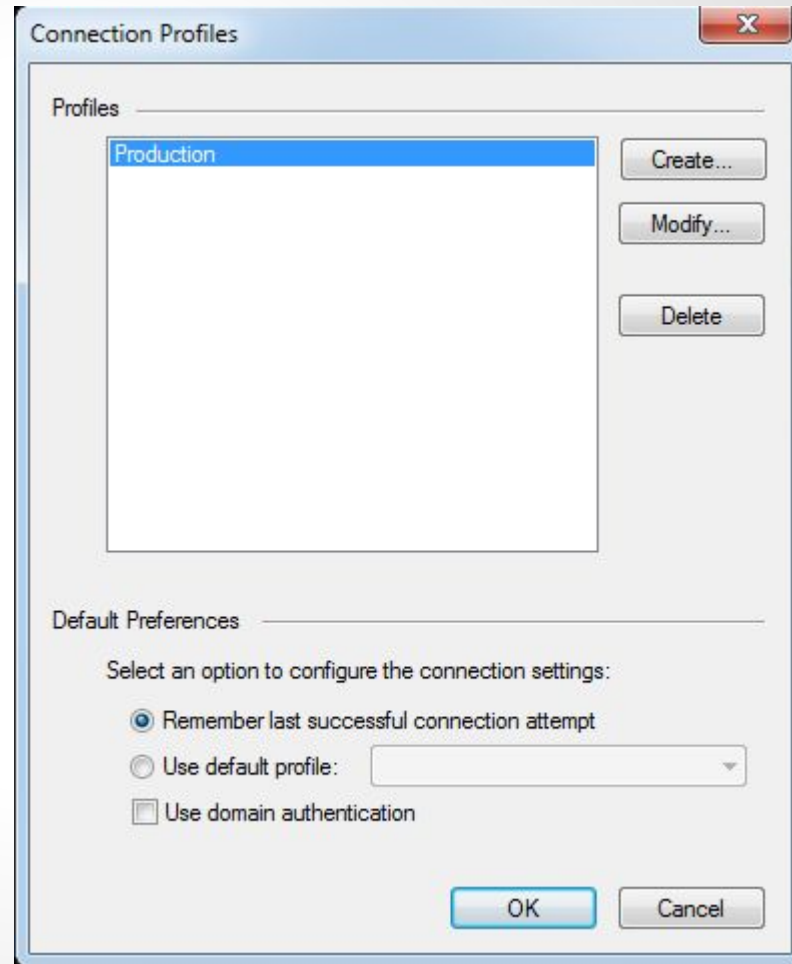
Connection Profiles

Profiles

Production

Create...

Modify...

Delete

Default Preferences

Select an option to configure the connection settings:

Remember last successful connection attempt

Use default profile:

Use domain authentication

OK

Cancel